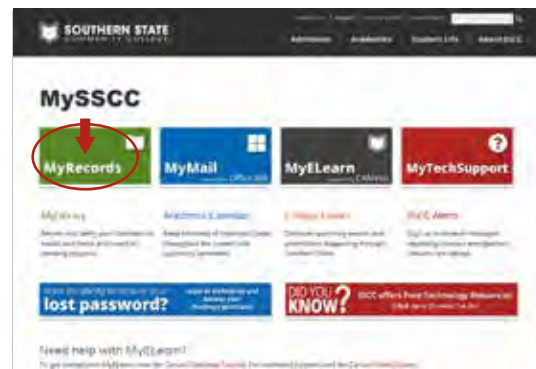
SOUTHERN STATE
COMMUNITY COLLEGE

Admissions Academics Student Life About SSCC

MySSCC

MyRecords

MyMail
Office 365

MyELearn

MyTechSupport

MyLibrary

Academic Calendar

College Events

SSCC Alerts

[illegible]
lost password?

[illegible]

DID YOU KNOW?

SSCC offers Free Technology Resources

Need help with MyELearn?

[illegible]